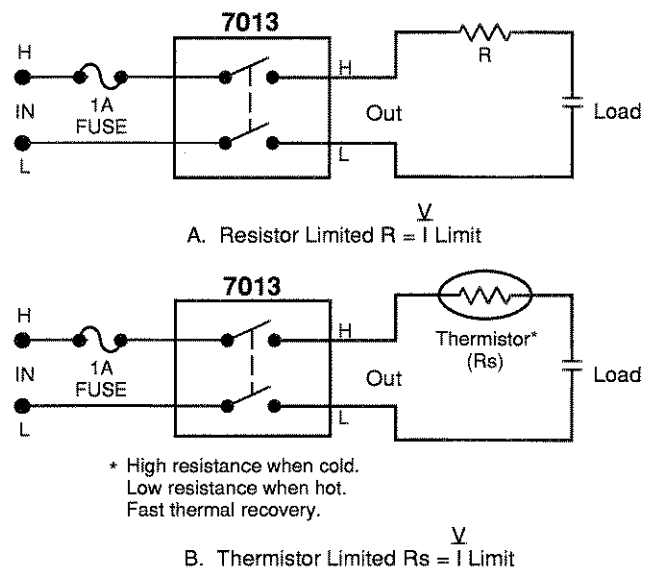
7013

H

IN

L

1A FUSE

H

L

Out

R

Load

A. Resistor Limited $R = \frac{V}{I \text{ Limit}}$

7013

H

IN

L

1A FUSE

H

L

Out

Thermistor* (Rs)

Load

* High resistance when cold.
Low resistance when hot.
Fast thermal recovery.

B. Thermistor Limited $Rs = \frac{V}{I \text{ Limit}}$